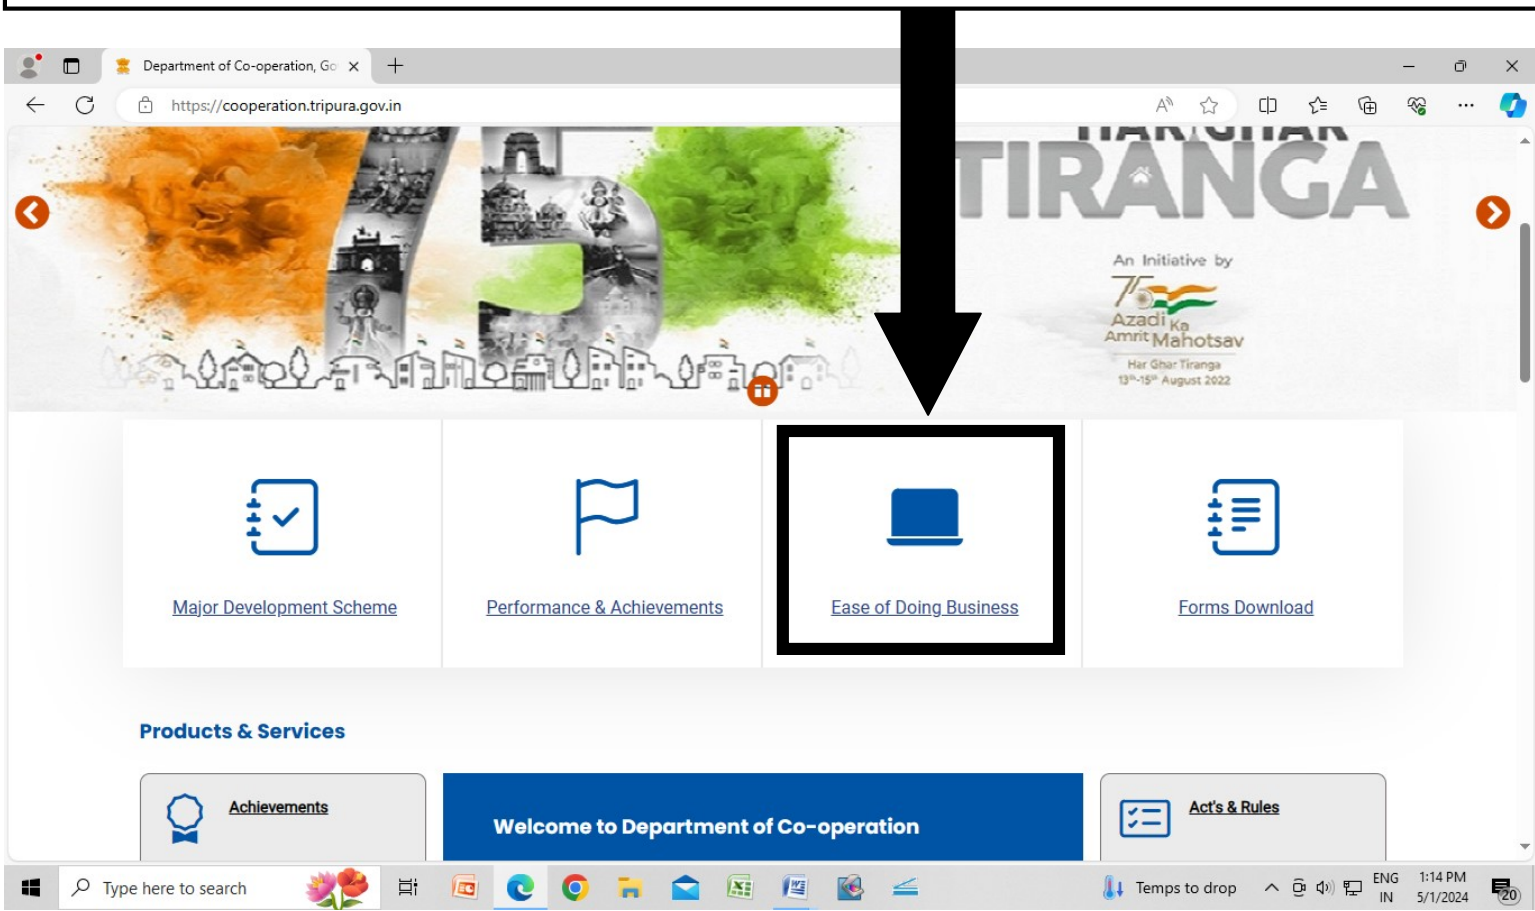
Department of Co-operation, Go

https://cooperation.tripura.gov.in

TIRANGA

An Initiative by

75 Azadi Ka Amrit Mahotsav

Har Ghar Tiranga
$13^{th}$-$15^{th}$ August 2022

Major Development Scheme

Performance & Achievements

Ease of Doing Business

Forms Download

Products & Services

Achievements

Welcome to Department of Co-operation

Act's & Rules

Type here to search

Temps to drop

ENG
IN

1:14 PM
5/1/2024

20